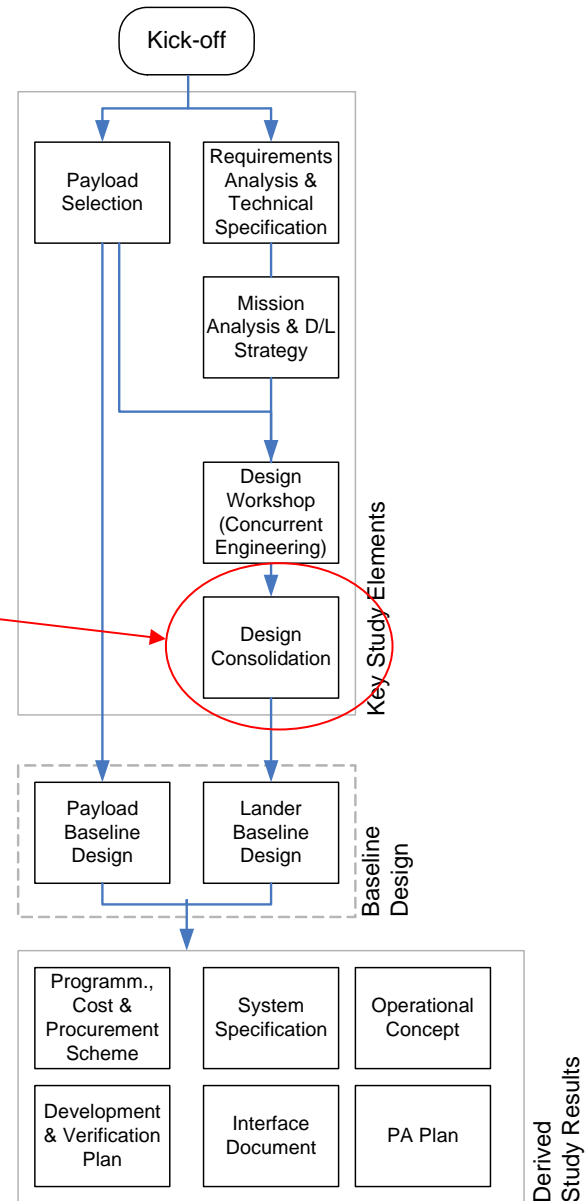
Kick-off

Payload Selection

Requirements Analysis & Technical Specification

Mission Analysis & D/L Strategy

Design Workshop (Concurrent Engineering)

Design Consolidation

Key Study Elements

Payload Baseline Design

Lander Baseline Design

Baseline Design

Programm., Cost & Procurement Scheme

System Specification

Operational Concept

Development & Verification Plan

Interface Document

PA Plan

Derived Study Results